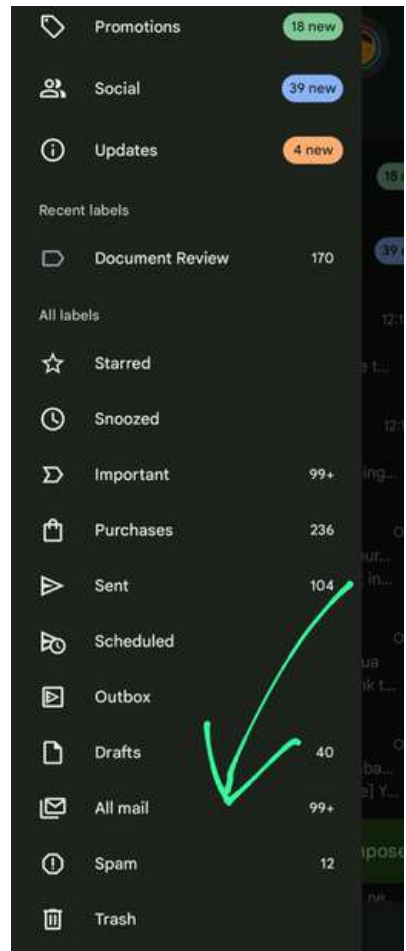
Promotions 18 new

Social 39 new

Updates 4 new

Recent labels

Document Review 170

All labels

Starred

Snoozed

Important 99+

Purchases 236

Sent 104

Scheduled

Outbox

Drafts 40

All mail 99+

Spam 12

Trash